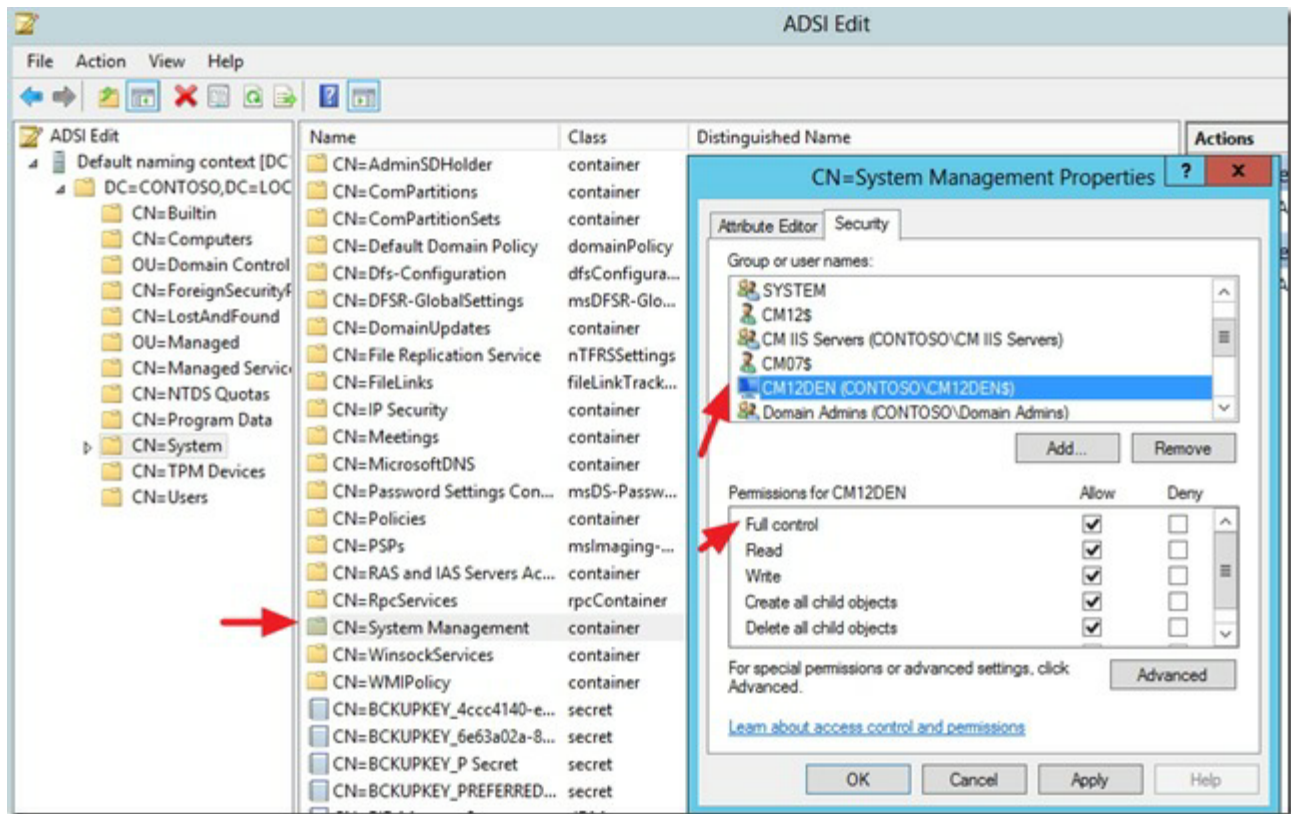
ADSI Edit

File Action View Help

ADSI Edit
Default naming context [DC
DC=CONTOSO,DC=LOC
CN=Builtin
CN=Computers
OU=Domain Control
CN=ForeignSecurityP
CN=LostAndFound
OU=Managed
CN=Managed Servic
CN=NTDS Quotas
CN=Program Data
CN=System
CN=TPM Devices
CN=Users

| Name | Class | Distinguished Name |
|---|---|---|
| CN=AdminSDHolder | container | |
| CN=ComPartitions | container | |
| CN=ComPartitionSets | container | |
| CN=Default Domain Policy | domainPolicy | |
| CN=Dfs-Configuration | dfsConfigura... | |
| CN=DFSR-GlobalSettings | msDFSR-Glo... | |
| CN=DomainUpdates | container | |
| CN=File Replication Service | nTFRSSettings | |
| CN=FileLinks | fileLinkTrack... | |
| CN=IP Security | container | |
| CN=Meetings | container | |
| CN=MicrosoftDNS | container | |
| CN=Password Settings Con... | msDS-Passw... | |
| CN=Policies | container | |
| CN=PSPs | msImaging-... | |
| CN=RAS and IAS Servers Ac... | container | |
| CN=RpcServices | rpcContainer | |
| CN=System Management | container | |
| CN=WinsockServices | container | |
| CN=WMIPolicy | container | |
| CN=BCKUPKEY_4ccc4140-e... | secret | |
| CN=BCKUPKEY_6e63a02a-8... | secret | |
| CN=BCKUPKEY_P Secret | secret | |
| CN=BCKUPKEY_PREFERRED... | secret | |

Actions

CN=System Management Properties ? X

Attribute Editor Security

Group or user names:
SYSTEM
CM12$
CM IIS Servers (CONTOSO\CM IIS Servers)
CM07$
CM12DEN (CONTOSO\CM12DEN$)
Domain Admins (CONTOSO\Domain Admins)

Add... Remove

| Permissions for CM12DEN | Allow | Deny |
|---|---|---|
| Full control | ✓ | |
| Read | ✓ | |
| Write | ✓ | |
| Create all child objects | ✓ | |
| Delete all child objects | ✓ | |

For special permissions or advanced settings, click Advanced.
Advanced

Learn about access control and permissions

OK Cancel Apply Help